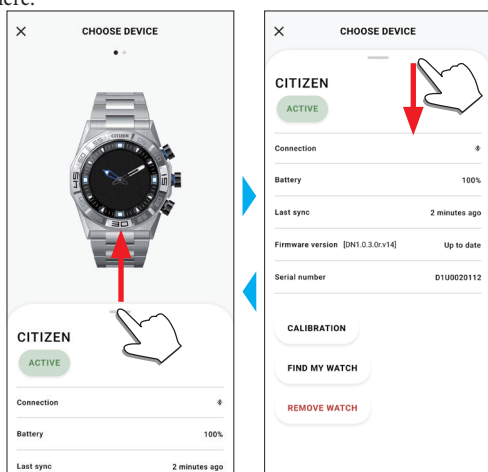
here.

×
CHOOSE DEVICE

CITIZEN

CITIZEN
ACTIVE

Connection

Battery 100%

Last sync 2 minutes ago

×
CHOOSE DEVICE

CITIZEN
ACTIVE

Connection

Battery 100%

Last sync 2 minutes ago

Firmware version [DN1.0.3.0r.v14] Up to date

Serial number D1U0020112

CALIBRATION

FIND MY WATCH

REMOVE WATCH